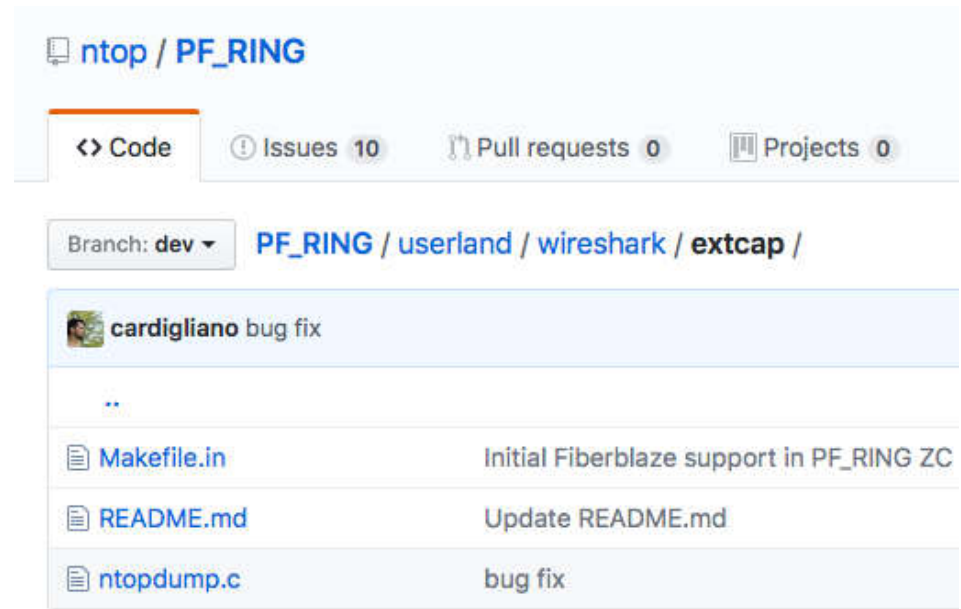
ntop / PF_RING

<> Code
Issues 10
Pull requests 0
Projects 0

Branch: dev ▾
PF_RING / userland / wireshark / extcap /

cardigliano bug fix

..

| Makefile.in | Initial Fiberblaze support in PF_RING ZC |
|---|---|
| README.md | Update README.md |
| ntopdump.c | bug fix |